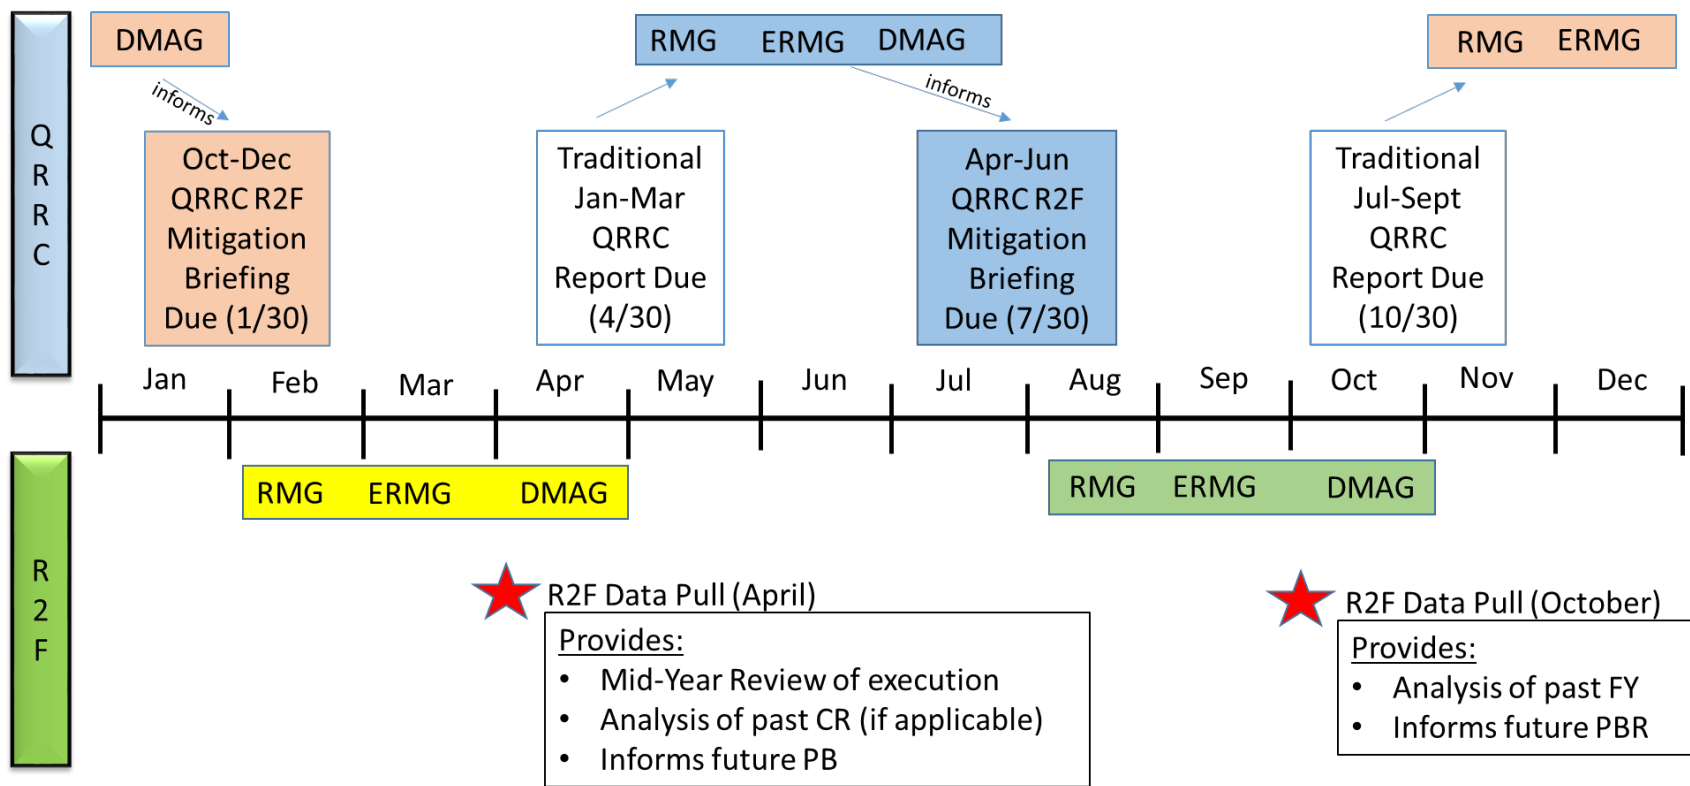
QRRC

DMAG

informs

Oct-Dec QRRC R2F Mitigation Briefing Due (1/30)

RMG ERMG DMAG

Traditional Jan-Mar QRRC Report Due (4/30)

informs

Apr-Jun QRRC R2F Mitigation Briefing Due (7/30)

RMG ERMG

Traditional Jul-Sept QRRC Report Due (10/30)

Jan Feb Mar Apr May Jun Jul Aug Sep Oct Nov Dec

R2F

RMG ERMG DMAG

RMG ERMG DMAG

R2F Data Pull (April)

Provides:
- Mid-Year Review of execution
- Analysis of past CR (if applicable)
- Informs future PB

R2F Data Pull (October)

Provides:
- Analysis of past FY
- Informs future PBR